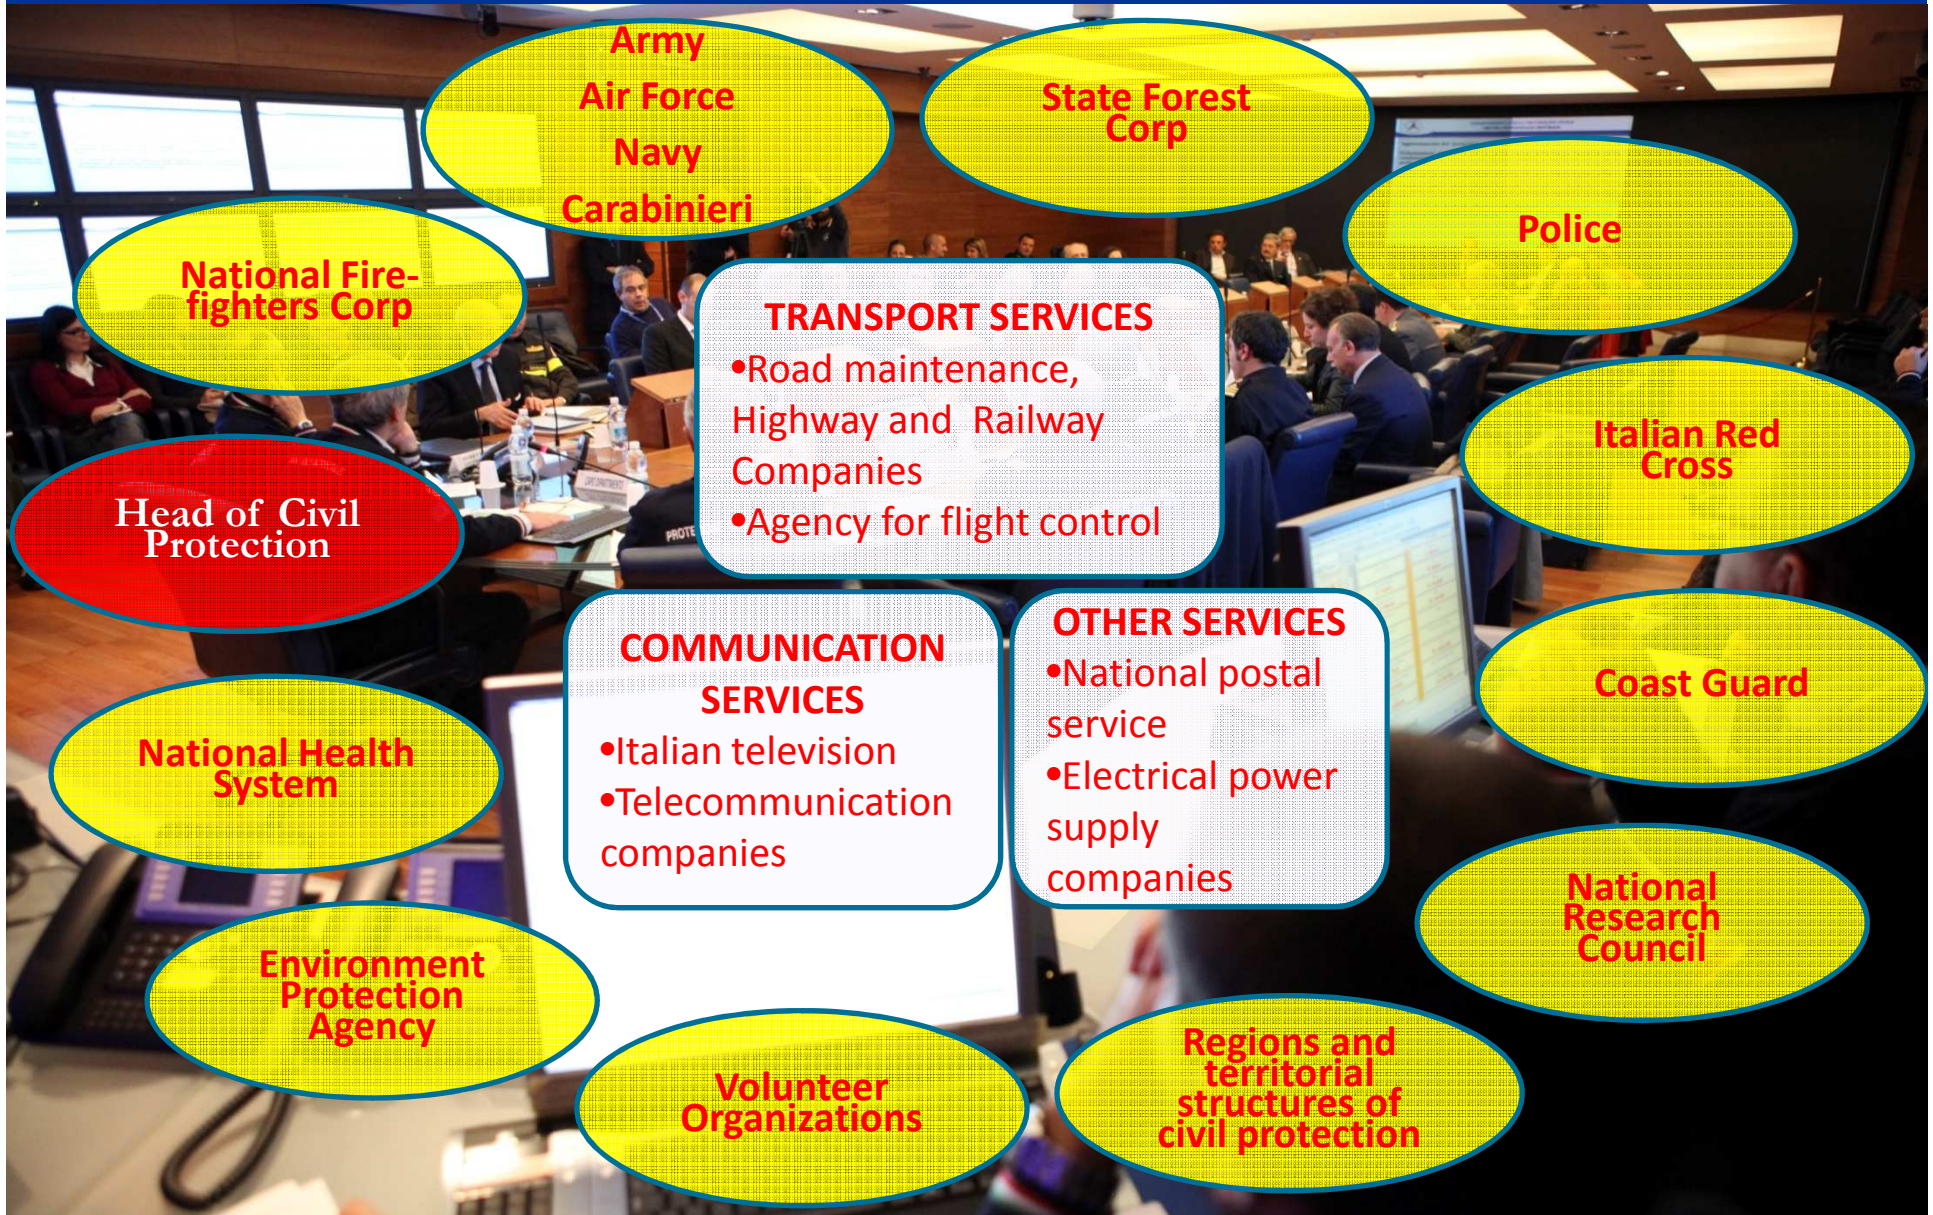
Army
Air Force
Navy
Carabinieri

State Forest Corp

Police

National Fire-fighters Corp

TRANSPORT SERVICES
•Road maintenance, Highway and Railway Companies
•Agency for flight control

Italian Red Cross

Head of Civil Protection

COMMUNICATION SERVICES
•Italian television
•Telecommunication companies

OTHER SERVICES
•National postal service
•Electrical power supply companies

Coast Guard

National Health System

National Research Council

Environment Protection Agency

Volunteer Organizations

Regions and territorial structures of civil protection